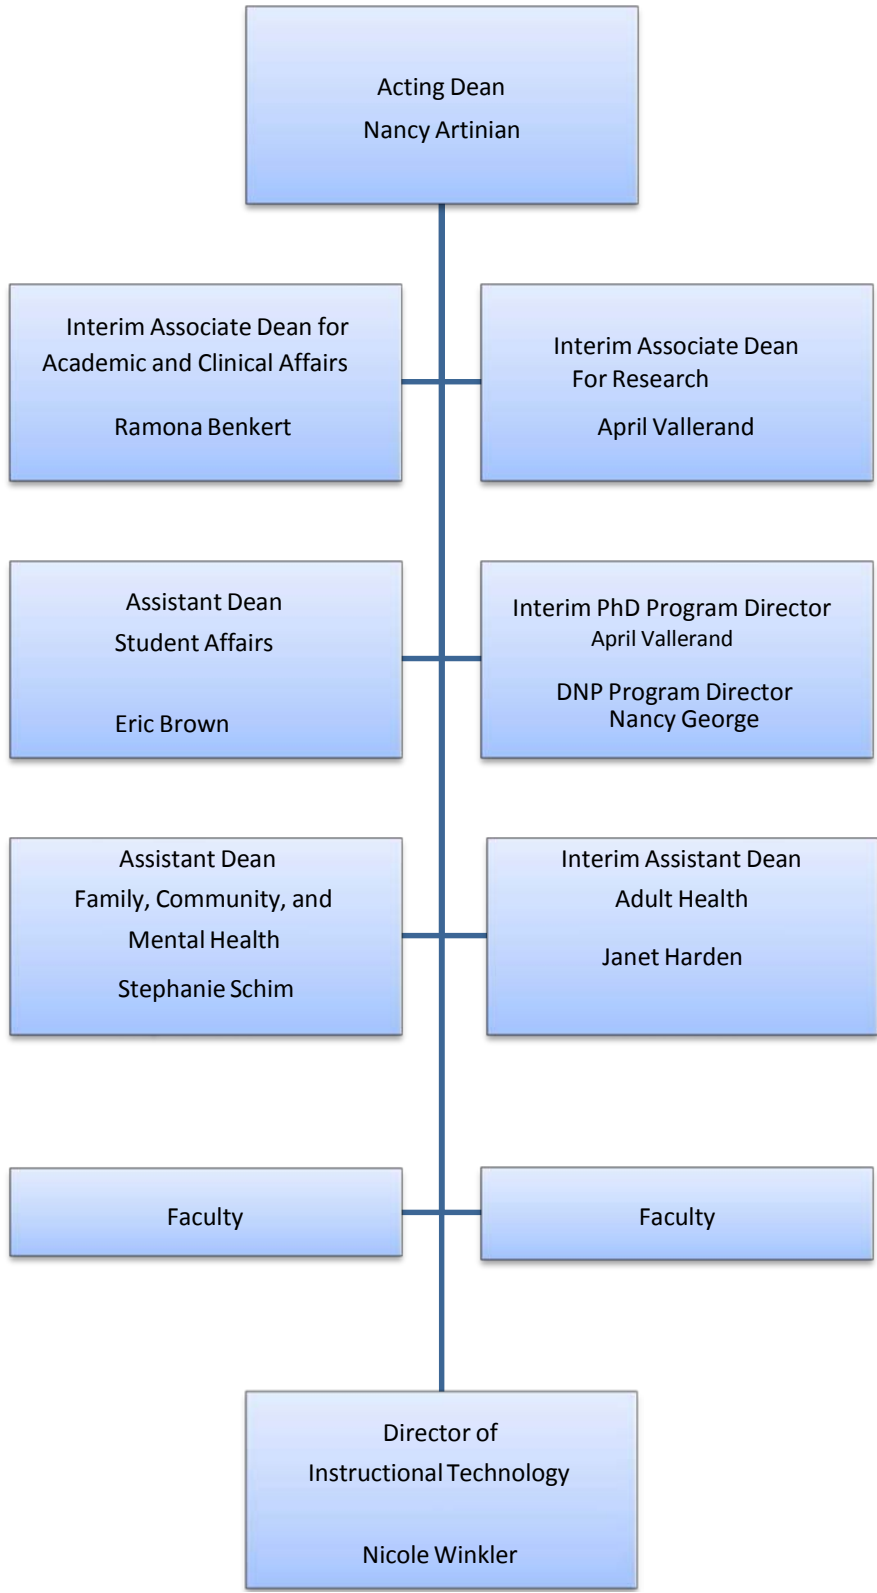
Acting Dean
Nancy Artinian

Interim Associate Dean for
Academic and Clinical Affairs

Ramona Benkert

Interim Associate Dean
For Research

April Vallerand

Assistant Dean
Student Affairs

Eric Brown

Interim PhD Program Director
April Vallerand

DNP Program Director
Nancy George

Assistant Dean
Family, Community, and
Mental Health

Stephanie Schim

Interim Assistant Dean
Adult Health

Janet Harden

Faculty

Faculty

Director of
Instructional Technology

Nicole Winkler